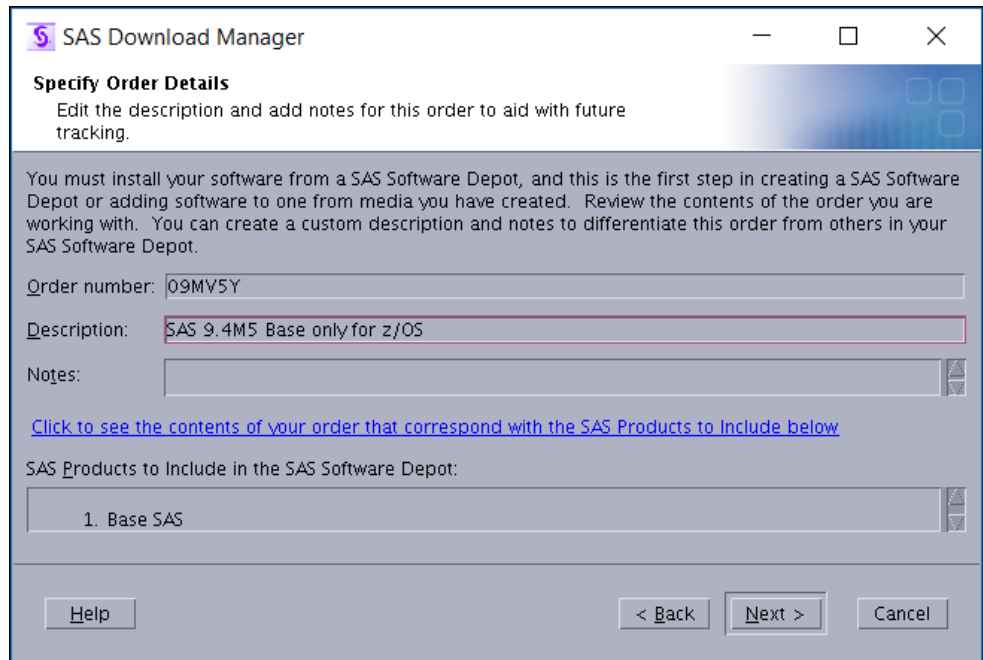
SAS Download Manager

Specify Order Details
Edit the description and add notes for this order to aid with future tracking.

You must install your software from a SAS Software Depot, and this is the first step in creating a SAS Software Depot or adding software to one from media you have created. Review the contents of the order you are working with. You can create a custom description and notes to differentiate this order from others in your SAS Software Depot.

Order number: 09MV5Y

Description: SAS 9.4M5 Base only for z/OS

Notes:

Click to see the contents of your order that correspond with the SAS Products to Include below

SAS Products to Include in the SAS Software Depot:

1. Base SAS

Help

< Back

Next >

Cancel